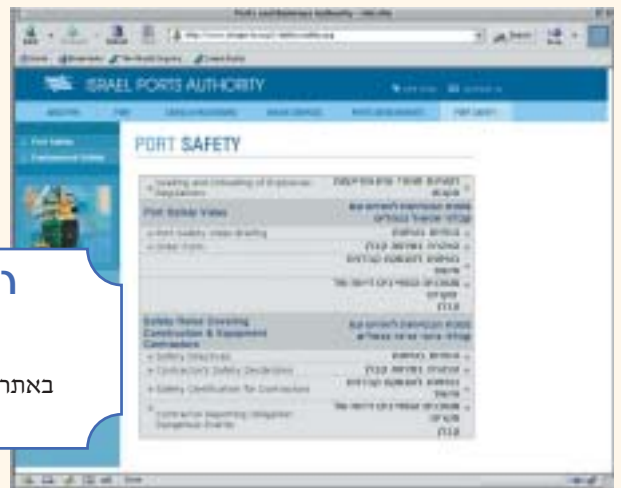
ISRAEL PORTS AUTHORITY

PORT SAFETY

Port Safety Video

Safety Rules Covering Construction & Equipment Contractors

• Safety Directives

• Contractor's Safety Declaration

• Safety Certification for Contractors

באתר